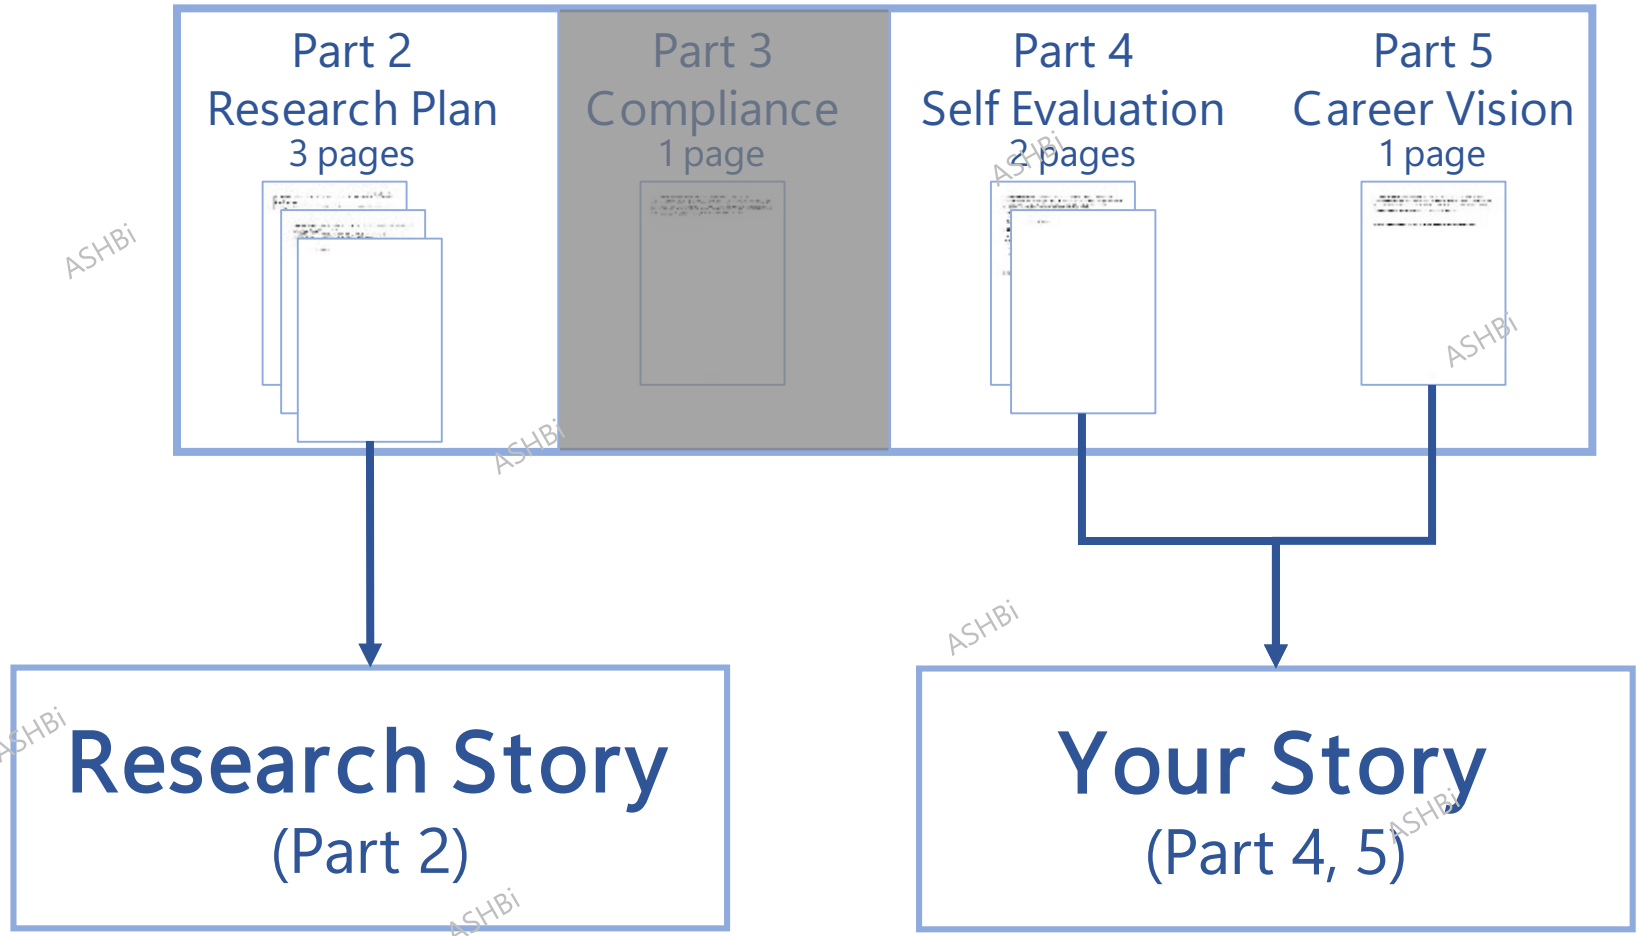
Part 2
Research Plan
3 pages

Part 3
Compliance
1 page

Part 4
Self Evaluation
2 pages

Part 5
Career Vision
1 page

ASHBi

ASHBi

ASHBi

ASHBi

ASHBi

Research Story
(Part 2)

ASHBi

Your Story
(Part 4, 5)

ASHBi